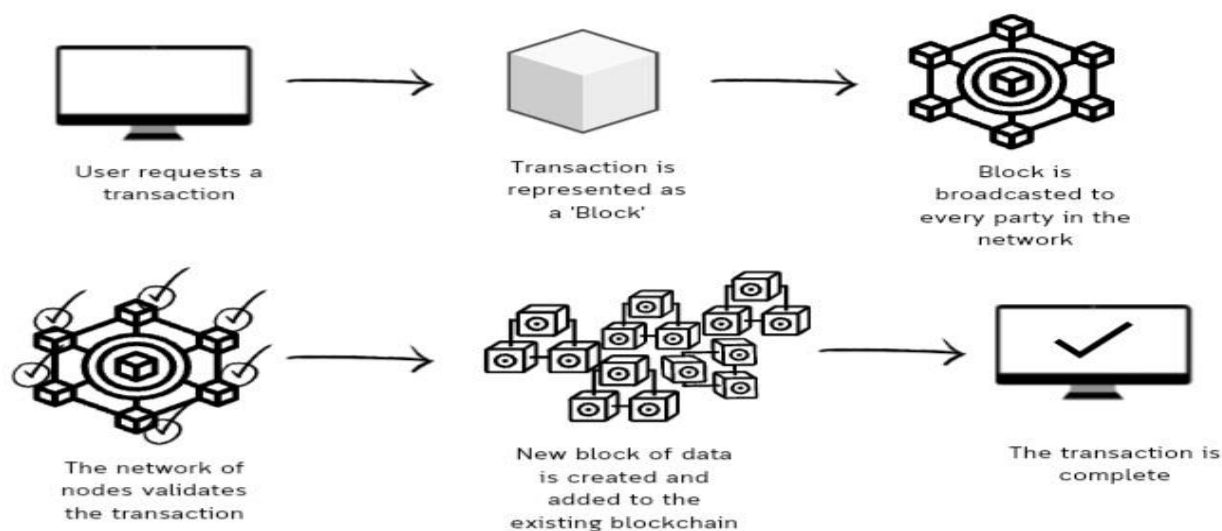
User requests a transaction

Transaction is represented as a 'Block'

Block is broadcasted to every party in the network

The network of nodes validates the transaction

New block of data is created and added to the existing blockchain

The transaction is complete